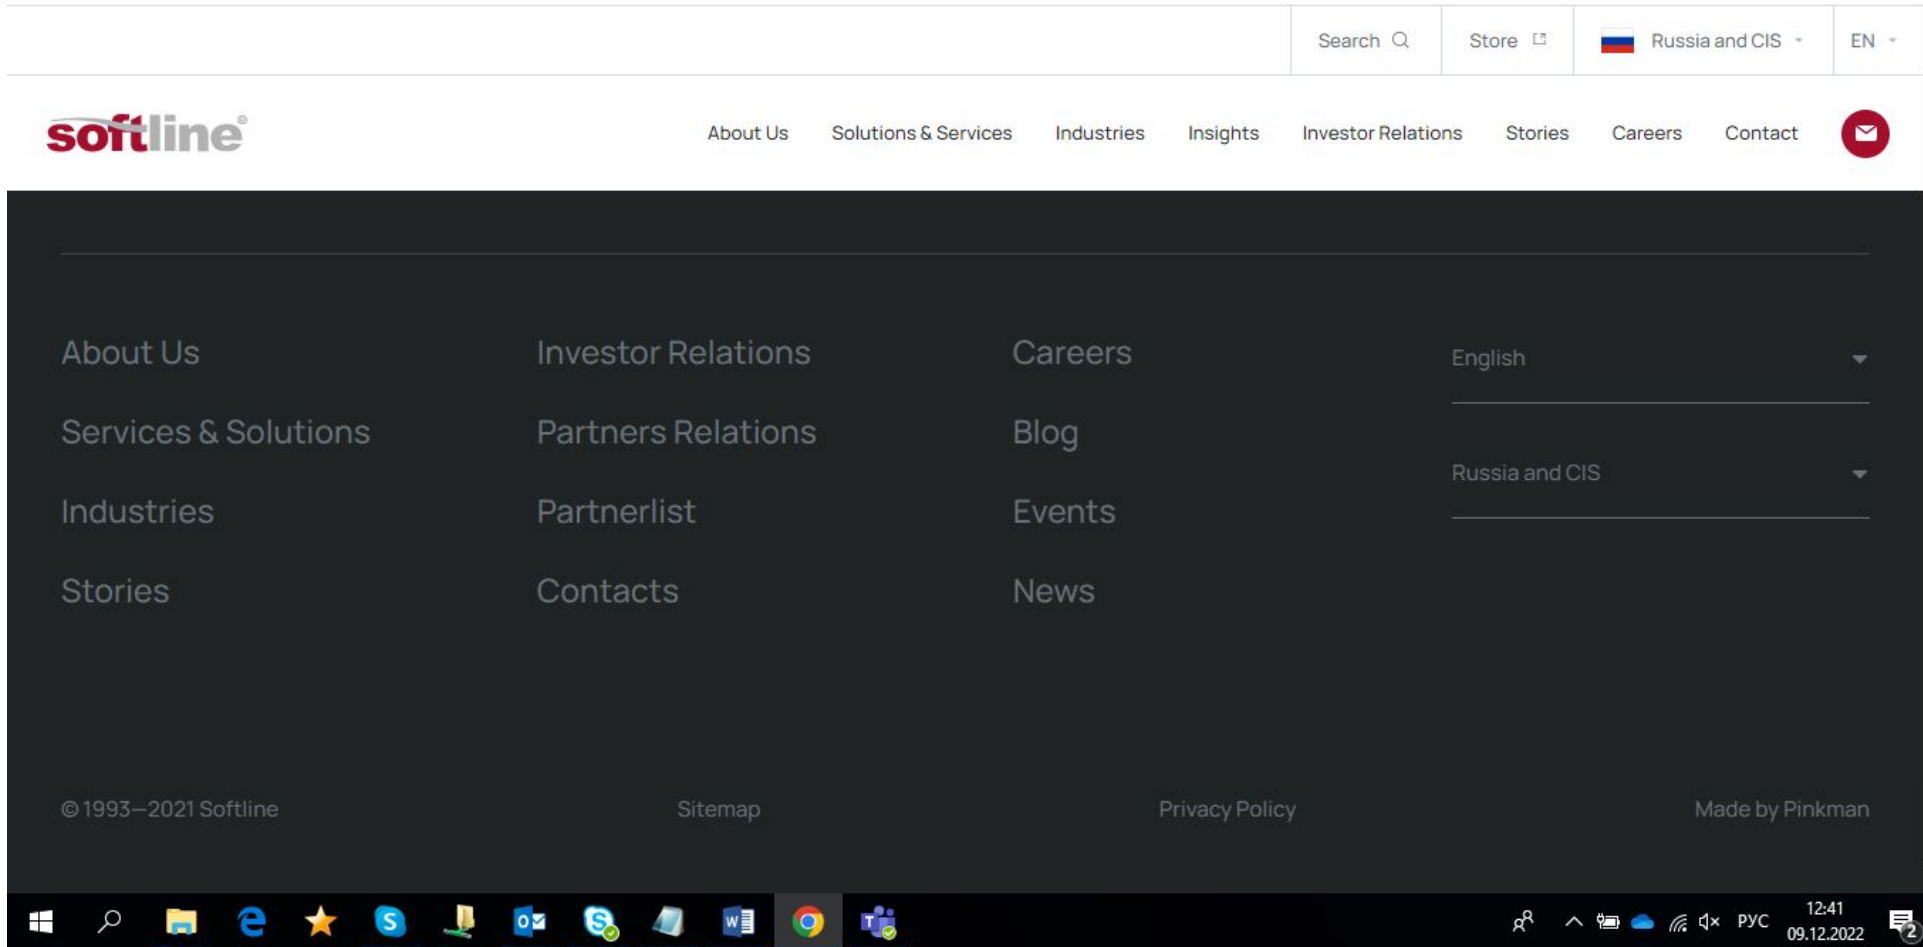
Search Store Russia and CIS EN

softline®

About Us Solutions & Services Industries Insights Investor Relations Stories Careers Contact

About Us
Services & Solutions
Industries
Stories

Investor Relations
Partners Relations
Partnerlist
Contacts

Careers
Blog
Events
News

English

Russia and CIS

© 1993—2021 Softline

Sitemap

Privacy Policy

Made by Pinkman

РУС 12:41 09.12.2022